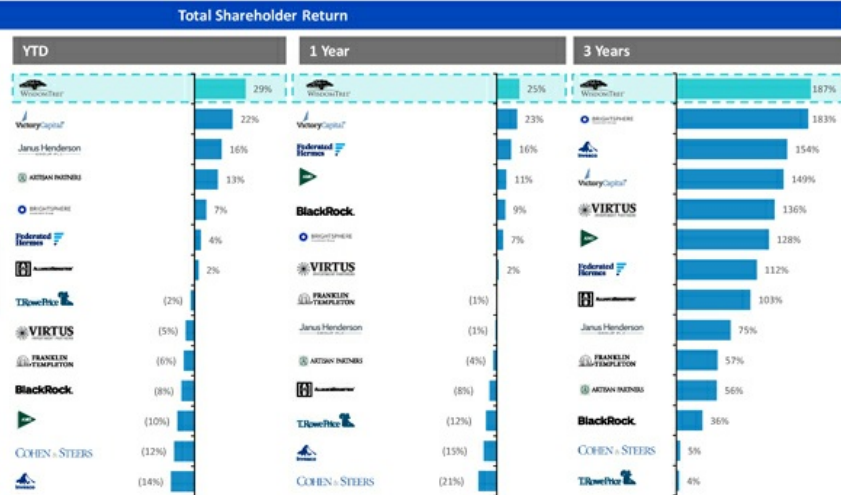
Total Shareholder Return

YTD

| | |
|---|---|
| WisdomTree | 29% |
| VictoryCapital | 22% |
| Janus Henderson | 16% |
| ARTISAN PARTNERS | 13% |
| BRIGHTSPHERE | 7% |
| Federated Hermes | 4% |
| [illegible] | 2% |
| T.RowePrice | (2%) |
| VIRTUS | (5%) |
| FRANKLIN TEMPLETON | (6%) |
| BlackRock. | (8%) |
| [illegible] | (10%) |
| COHEN & STEERS | (12%) |
| Invesco | (14%) |

1 Year

| | |
|---|---|
| WisdomTree | 25% |
| VictoryCapital | 23% |
| Federated Hermes | 16% |
| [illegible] | 11% |
| BlackRock. | 9% |
| BRIGHTSPHERE | 7% |
| VIRTUS | 2% |
| FRANKLIN TEMPLETON | (1%) |
| Janus Henderson | (1%) |
| ARTISAN PARTNERS | (4%) |
| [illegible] | (8%) |
| T.RowePrice | (12%) |
| Invesco | (15%) |
| COHEN & STEERS | (21%) |

3 Years

| | |
|---|---|
| WisdomTree | 187% |
| BRIGHTSPHERE | 183% |
| Invesco | 154% |
| VictoryCapital | 149% |
| VIRTUS | 136% |
| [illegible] | 128% |
| Federated Hermes | 112% |
| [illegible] | 103% |
| Janus Henderson | 75% |
| FRANKLIN TEMPLETON | 57% |
| ARTISAN PARTNERS | 56% |
| BlackRock. | 36% |
| COHEN & STEERS | 5% |
| T.RowePrice | 4% |